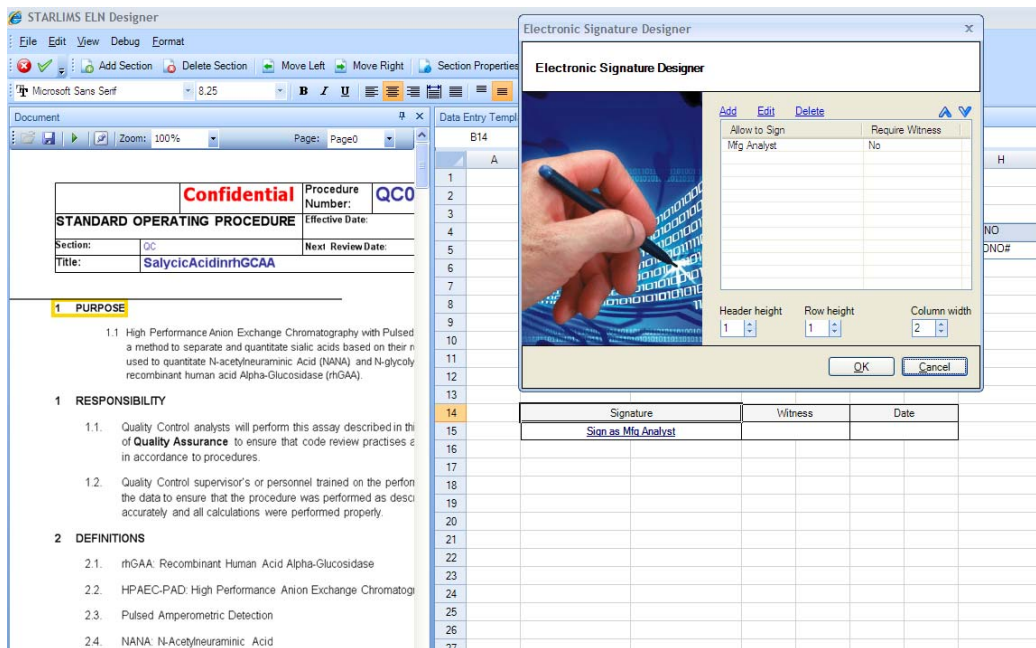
STARLIMS ELN Designer

File Edit View Debug Format

Add Section Delete Section Move Left Move Right Section Properties

Microsoft Sans Serif 8.25 B I U

Document

Zoom: 100% Page: Page0

| Confidential | Procedure Number: | QC0 |
|---|---|---|
| STANDARD OPERATING PROCEDURE | Effective Date: | |
| Section: QC | Next Review Date: | |
| Title: SalycicAcidinrhGCAA | | |

1 PURPOSE

1.1 High Performance Anion Exchange Chromatography with Pulsed a method to separate and quantitate sialic acids based on their r used to quantitate N-acetylneuraminic Acid (NANA) and N-glycoly recombinant human acid Alpha-Glucosidase (rhGAA).

1 RESPONSIBILITY

1.1. Quality Control analysts will perform this assay described in thi of Quality Assurance to ensure that code review practises a in accordance to procedures.

1.2. Quality Control supervisor's or personnel trained on the perfor the data to ensure that the procedure was performed as desc accurately and all calculations were performed properly.

2 DEFINITIONS

2.1. rhGAA: Recombinant Human Acid Alpha-Glucosidase

2.2. HPAEC-PAD: High Performance Anion Exchange Chromatog

2.3. Pulsed Amperometric Detection

2.4. NANA: N-Acetylneuraminic Acid

Data Entry Templ

B14

A H

1 2 3 4 5 6 7 8 9 10 11 12 13 14 15 16 17 18 19 20 21 22 23 24 25 26

NO
DNO#

| Signature | Witness | Date |
|---|---|---|
| Sign as Mfg Analyst | | |

Electronic Signature Designer

Electronic Signature Designer

Add Edit Delete

| Allow to Sign | Require Witness |
|---|---|
| Mfg Analyst | No |

Header height 1 Row height 1 Column width 2

OK Cancel